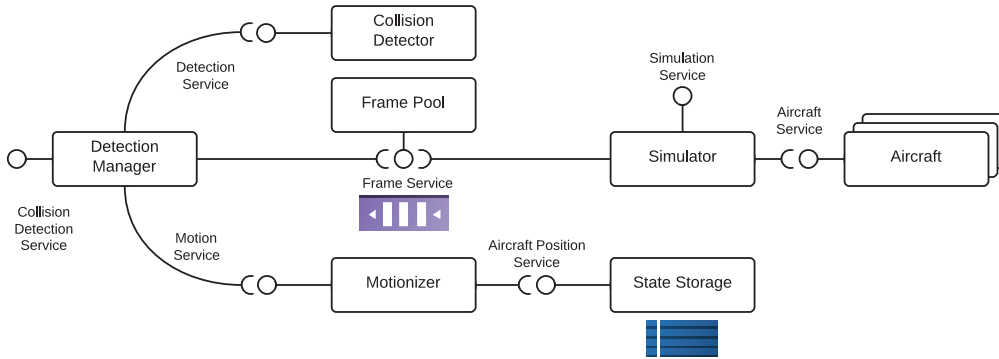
Collision Detector

Detection Service

Frame Pool

Simulation Service

Aircraft Service

Detection Manager

Simulator

Aircraft

Frame Service

Collision Detection Service

Motion Service

Aircraft Position Service

Motionizer

State Storage